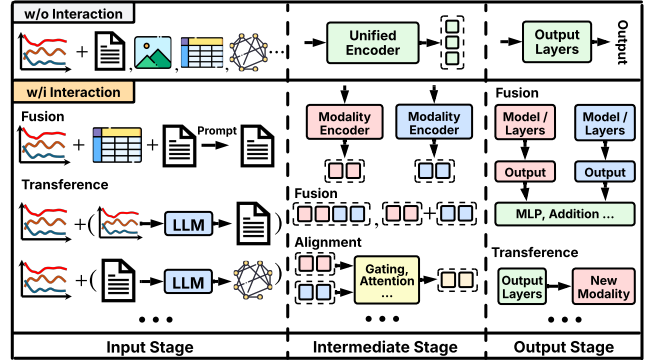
w/o Interaction

+ , , , ...

Unified Encoder

Output Layers

Output

w/i Interaction

Fusion

+ + Prompt

Transference

+( LLM )

+( LLM )

• • •

Modality Encoder

Modality Encoder

Fusion

, +

Alignment

Gating, Attention ...

• • •

Fusion

Model / Layers

Model / Layers

Output

Output

MLP, Addition ...

Transference

Output Layers

New Modality

• • •

Input Stage

Intermediate Stage

Output Stage